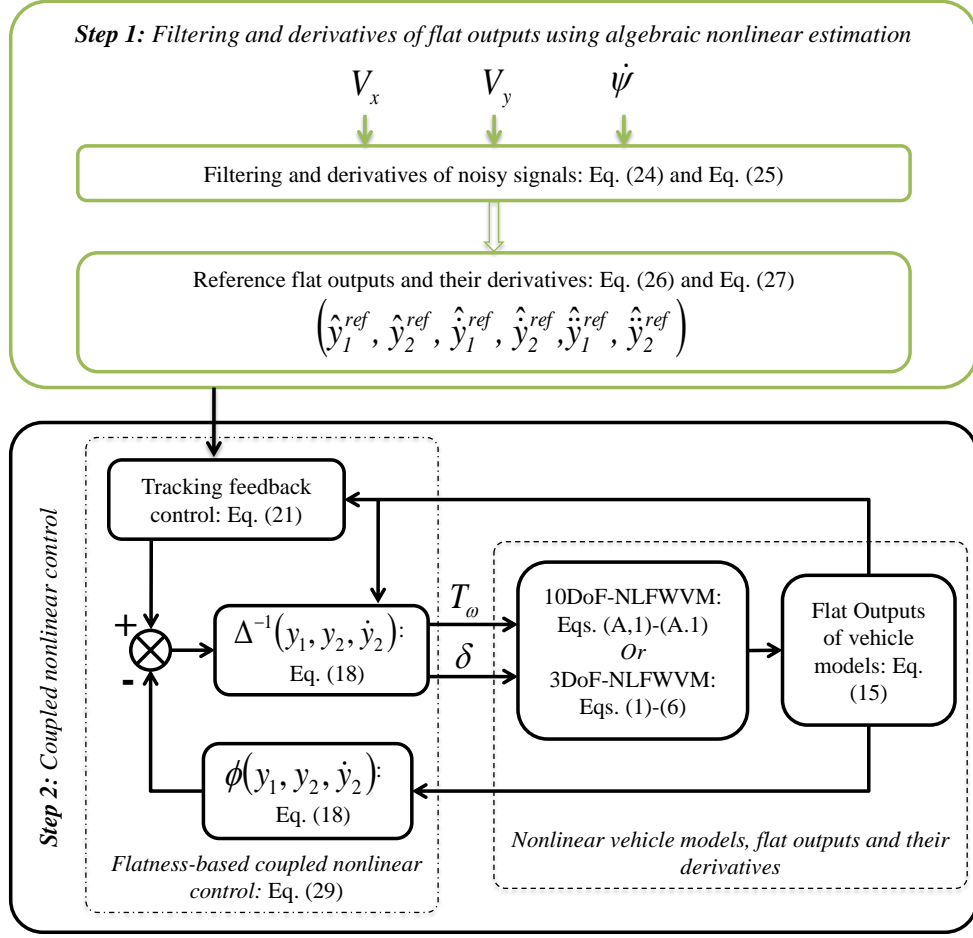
Step 1: Filtering and derivatives of flat outputs using algebraic nonlinear estimation

$V_x$ $V_y$ $\dot{\psi}$

Filtering and derivatives of noisy signals: Eq. (24) and Eq. (25)

Reference flat outputs and their derivatives: Eq. (26) and Eq. (27)
$\left(\hat{y}_1^{ref}, \hat{y}_2^{ref}, \hat{\dot{y}}_1^{ref}, \hat{\dot{y}}_2^{ref}, \hat{\ddot{y}}_1^{ref}, \hat{\ddot{y}}_2^{ref}\right)$

Step 2: Coupled nonlinear control

Tracking feedback control: Eq. (21)

+
-

$\Delta^{-1}(y_1, y_2, \dot{y}_2)$: Eq. (18)

$T_\omega$
$\delta$

10DoF-NLFWVM: Eqs. (A,1)-(A.1) Or 3DoF-NLFWVM: Eqs. (1)-(6)

Flat Outputs of vehicle models: Eq. (15)

$\phi(y_1, y_2, \dot{y}_2)$: Eq. (18)

Flatness-based coupled nonlinear control: Eq. (29)

Nonlinear vehicle models, flat outputs and their derivatives